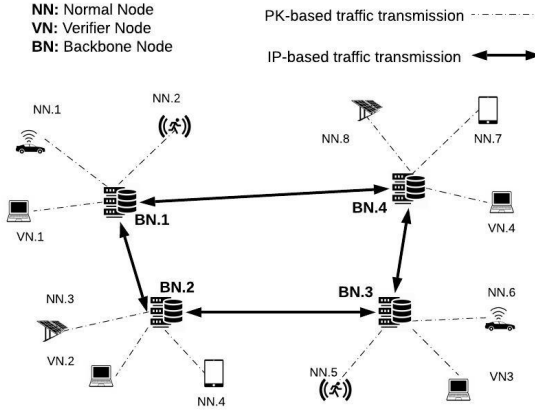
NN: Normal Node
VN: Verifier Node
BN: Backbone Node

PK-based traffic transmission

IP-based traffic transmission

NN.1

NN.2

NN.8

NN.7

BN.1

BN.4

VN.1

VN.4

NN.3

BN.2

BN.3

NN.6

VN.2

NN.4

NN.5

VN3